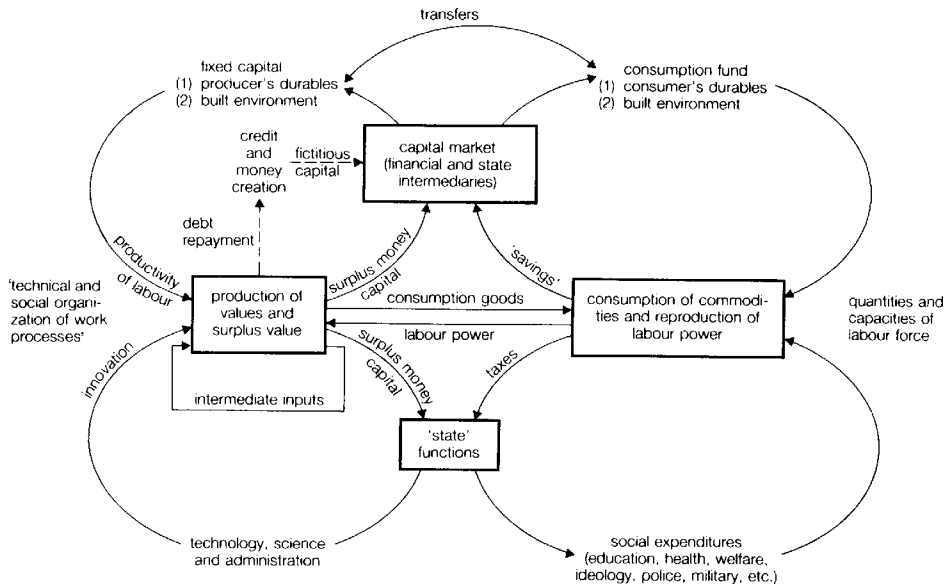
transfers

fixed capital
(1) producer's durables
(2) built environment

consumption fund
(1) consumer's durables
(2) built environment

credit and money creation

fictitious capital

capital market (financial and state intermediaries)

debt repayment

productivity of labour

surplus money capital

'savings'

'technical and social organization of work processes'

production of values and surplus value

consumption goods

labour power

consumption of commodities and reproduction of labour power

quantities and capacities of labour force

innovation

surplus money capital

taxes

intermediate inputs

'state' functions

technology, science and administration

social expenditures (education, health, welfare, ideology, police, military, etc.)